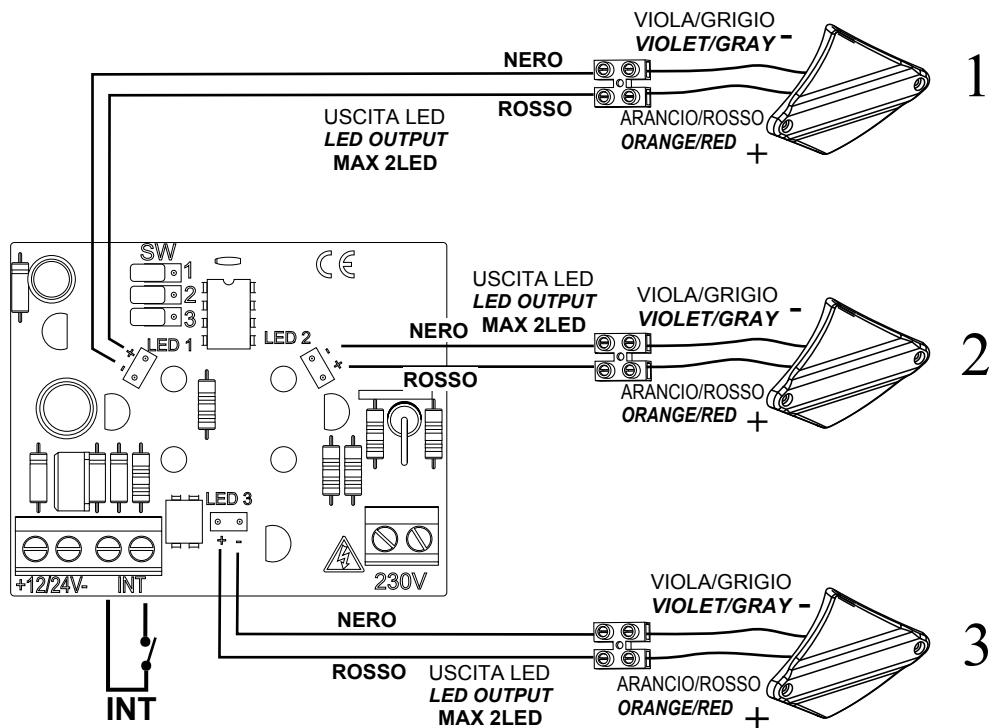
VIOLA/GRIGIO
VIOLET/GRAY -
NERO
1
ROSSO
USCITA LED
LED OUTPUT
MAX 2LED
ARANCIO/ROSSO
ORANGE/RED +

SW
1
2
3
CE
LED 1
LED 2
USCITA LED
LED OUTPUT
MAX 2LED
NERO
ROSSO
VIOLA/GRIGIO
VIOLET/GRAY -
2
ARANCIO/ROSSO
ORANGE/RED +

LED 3
+ -
+12/24V- INT
230V

VIOLA/GRIGIO
VIOLET/GRAY -
NERO
3
ROSSO
USCITA LED
LED OUTPUT
MAX 2LED
ARANCIO/ROSSO
ORANGE/RED +
INT